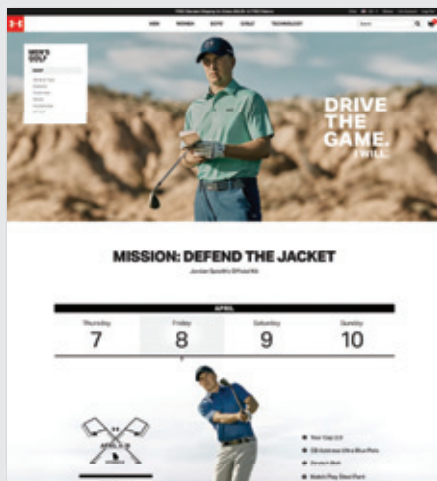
MEN
WOMEN
BOYS
GIRLS
TECHNOLOGY

MEN'S GOLF

DRIVE THE GAME.
I WILL.

MISSION: DEFEND THE JACKET
Jordan Spieth's Official Kit

APRIL

| Thursday | Friday | Saturday | Sunday |
|---|---|---|---|
| 7 | 8 | 9 | 10 |

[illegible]